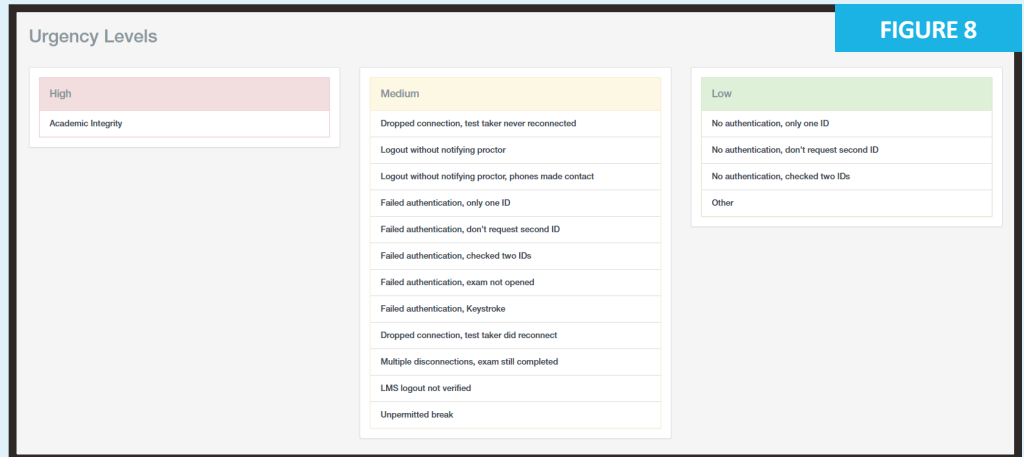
FIGURE 8

Urgency Levels

High

Academic Integrity

Medium

Dropped connection, test taker never reconnected

Logout without notifying proctor

Logout without notifying proctor, phones made contact

Failed authentication, only one ID

Failed authentication, don't request second ID

Failed authentication, checked two IDs

Failed authentication, exam not opened

Failed authentication, Keystroke

Dropped connection, test taker did reconnect

Multiple disconnections, exam still completed

LMS logout not verified

Unpermitted break

Low

No authentication, only one ID

No authentication, don't request second ID

No authentication, checked two IDs

Other